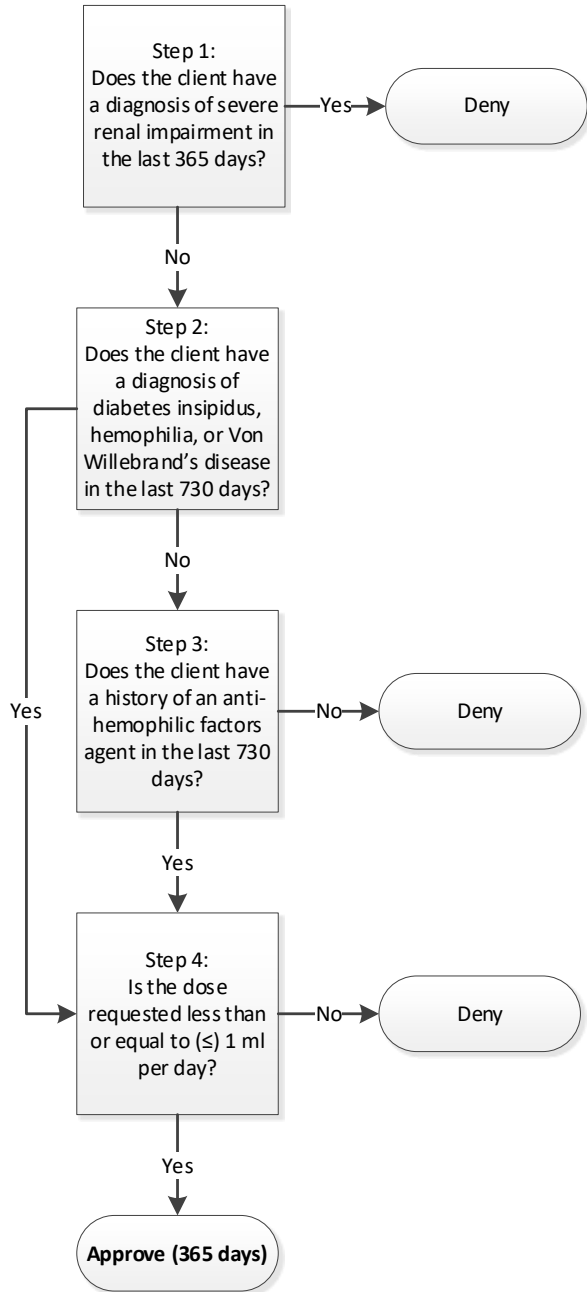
Step 1:
Does the client have a diagnosis of severe renal impairment in the last 365 days?

Yes

Deny

No

Step 2:
Does the client have a diagnosis of diabetes insipidus, hemophilia, or Von Willebrand's disease in the last 730 days?

No

Step 3:
Does the client have a history of an anti-hemophilic factors agent in the last 730 days?

No

Deny

Yes

Yes

Step 4:
Is the dose requested less than or equal to (≤) 1 ml per day?

No

Deny

Yes

Approve (365 days)